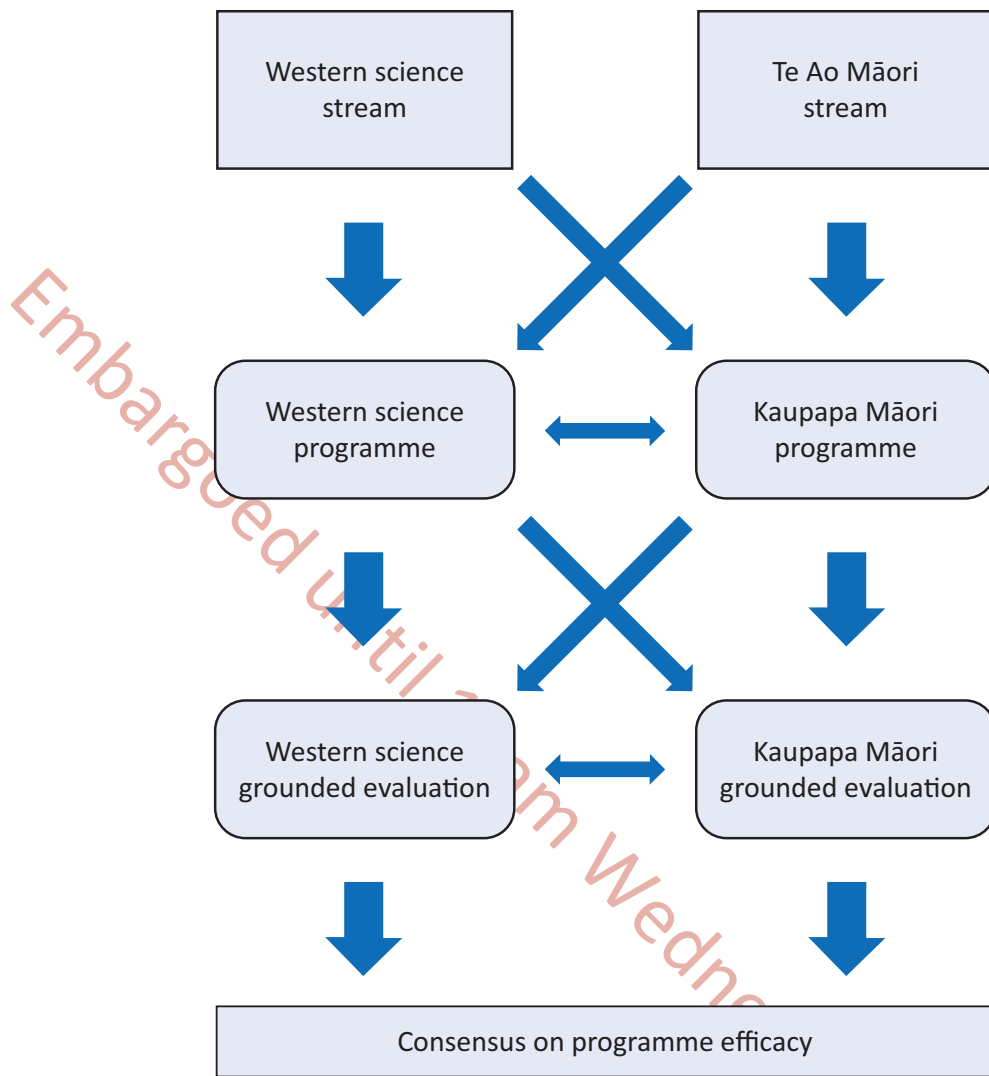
Western science stream

Te Ao Māori stream

Western science programme

Kaupapa Māori programme

Western science grounded evaluation

Kaupapa Māori grounded evaluation

Consensus on programme efficacy

Embargoed until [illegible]am Wedne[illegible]